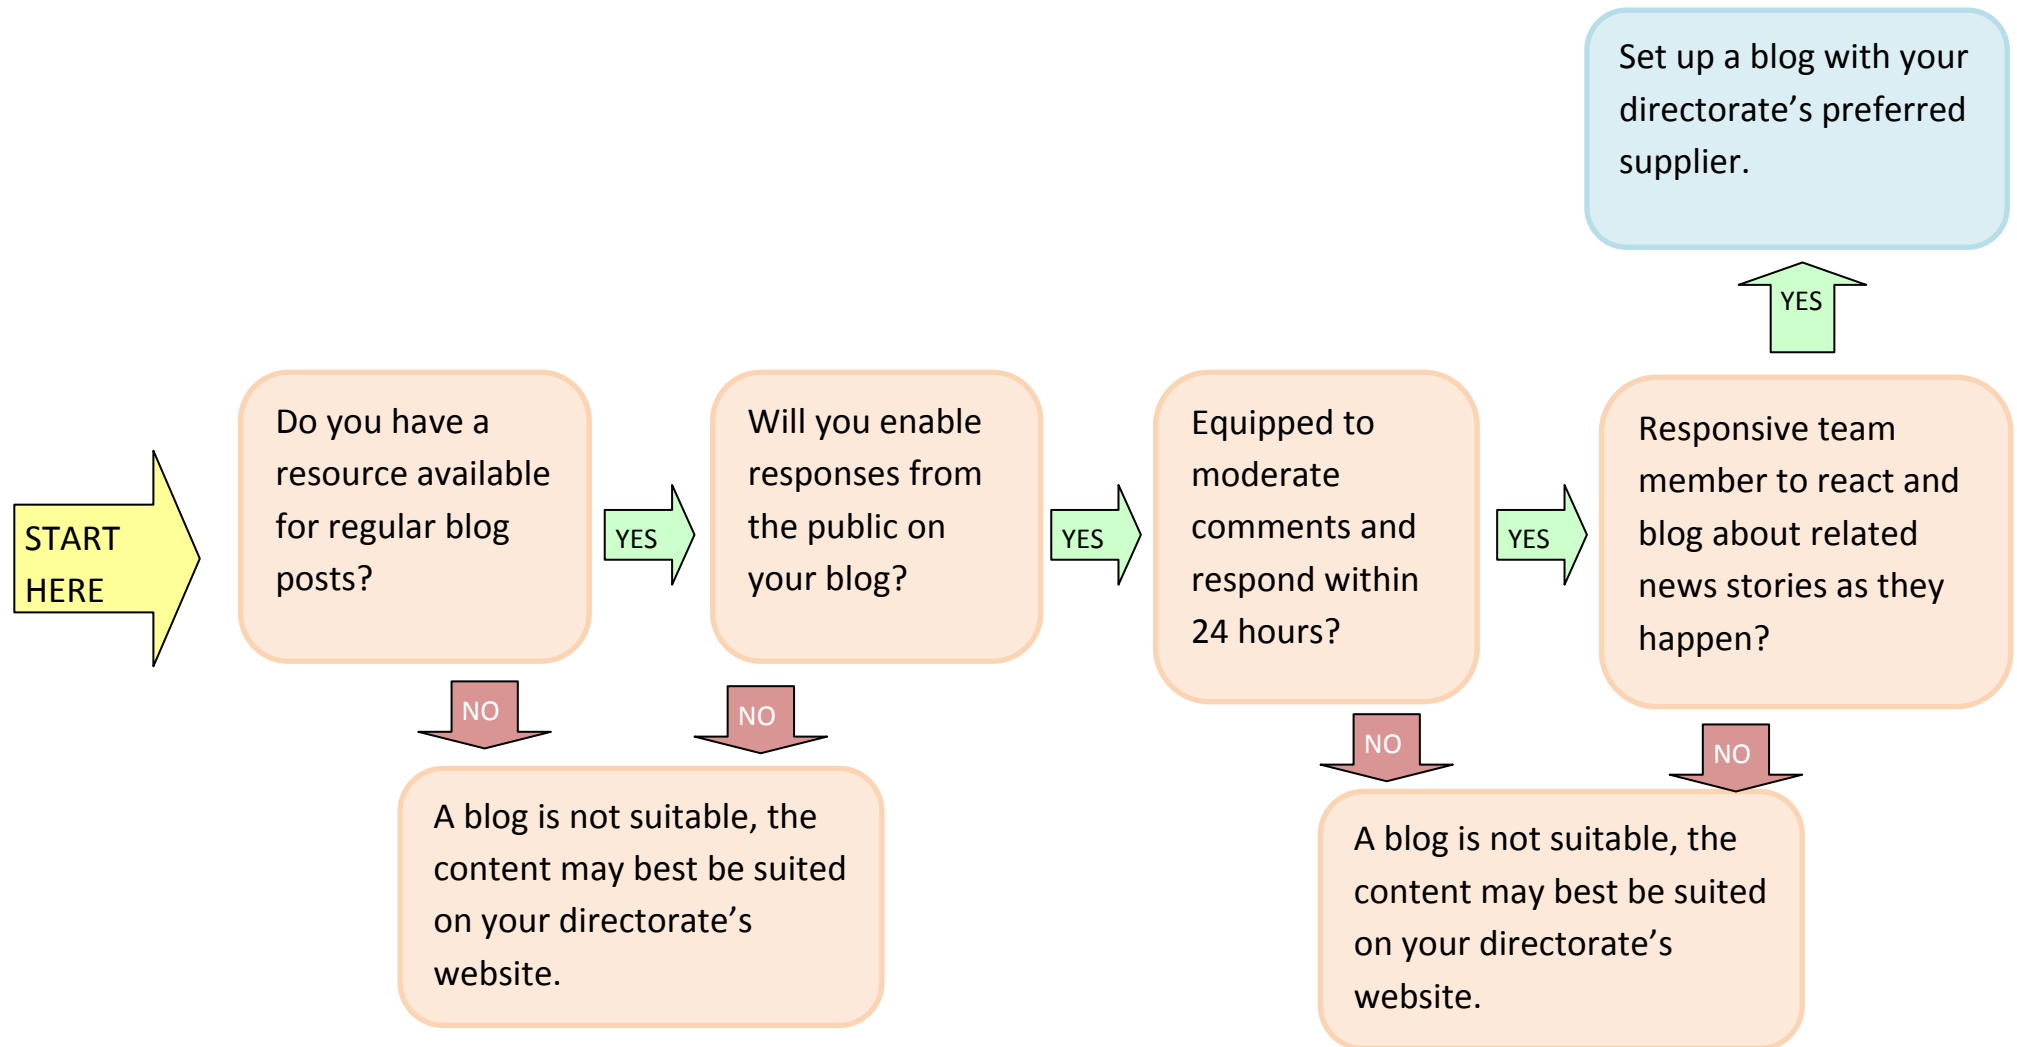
Set up a blog with your directorate's preferred supplier.

YES

START HERE

Do you have a resource available for regular blog posts?

YES

Will you enable responses from the public on your blog?

YES

Equipped to moderate comments and respond within 24 hours?

YES

Responsive team member to react and blog about related news stories as they happen?

NO

NO

A blog is not suitable, the content may best be suited on your directorate's website.

NO

NO

A blog is not suitable, the content may best be suited on your directorate's website.